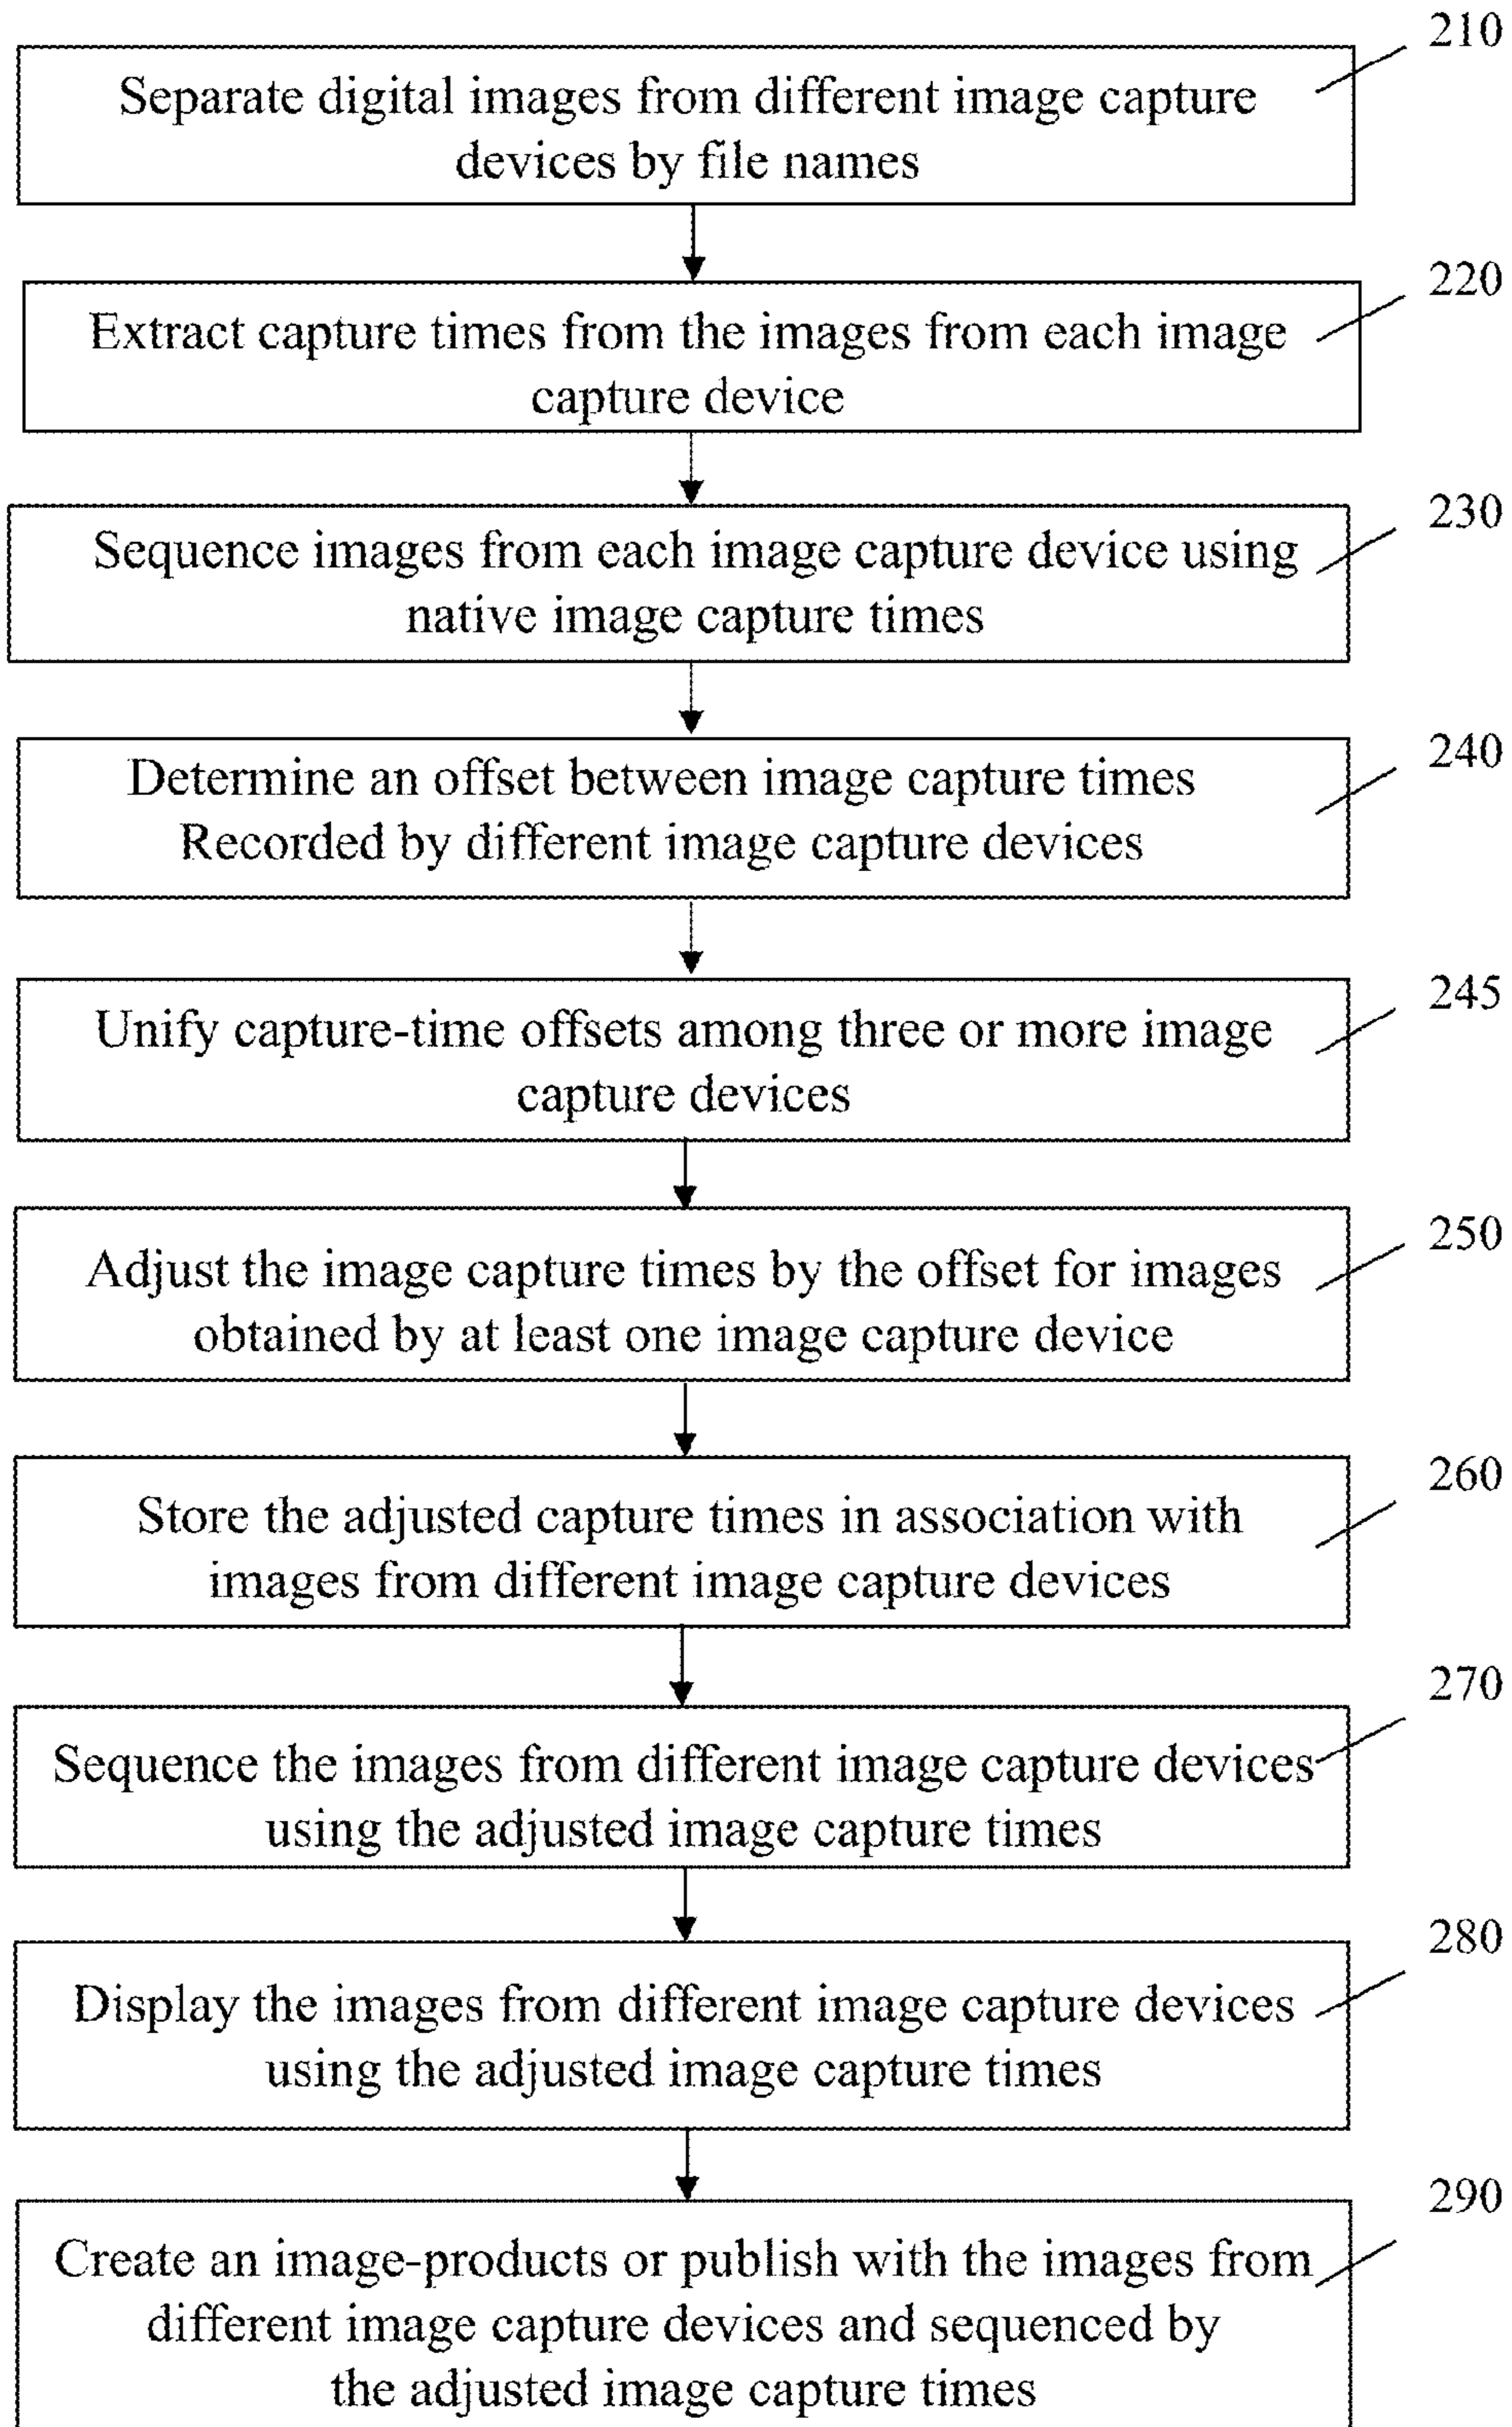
210

Separate digital images from different image capture devices by file names

220

Extract capture times from the images from each image capture device

230

Sequence images from each image capture device using native image capture times

240

Determine an offset between image capture times Recorded by different image capture devices

245

Unify capture-time offsets among three or more image capture devices

250

Adjust the image capture times by the offset for images obtained by at least one image capture device

260

Store the adjusted capture times in association with images from different image capture devices

270

Sequence the images from different image capture devices using the adjusted image capture times

280

Display the images from different image capture devices using the adjusted image capture times

290

Create an image-products or publish with the images from different image capture devices and sequenced by the adjusted image capture times